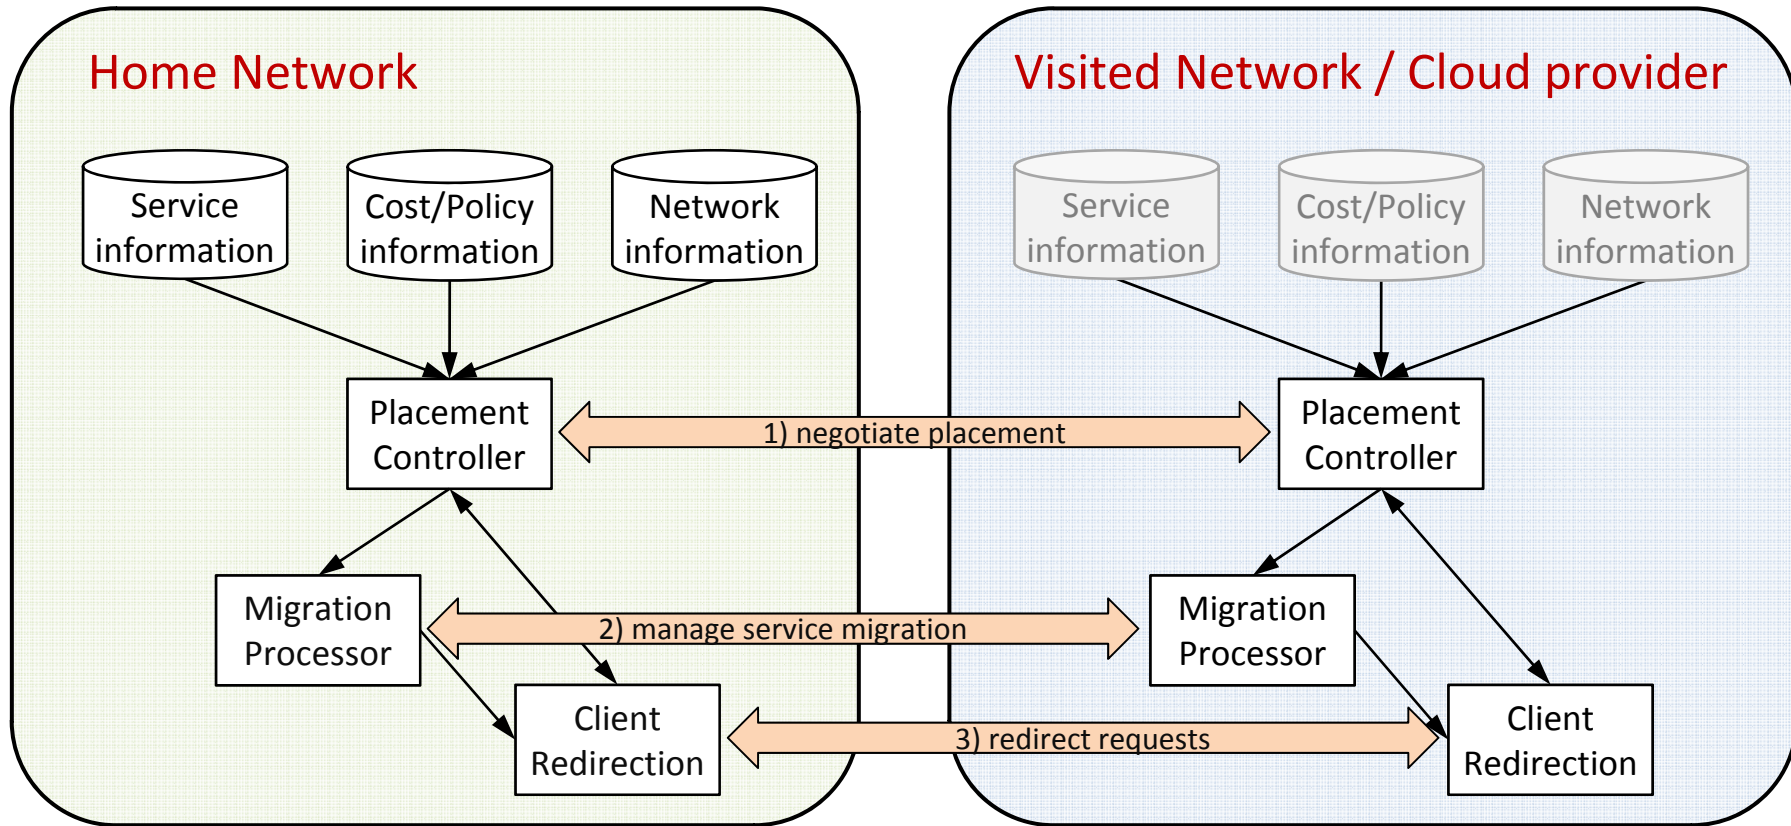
Home Network

Service information

Cost/Policy information

Network information

Placement Controller

Migration Processor

Client Redirection

Visited Network / Cloud provider

Service information

Cost/Policy information

Network information

Placement Controller

Migration Processor

Client Redirection

1) negotiate placement

2) manage service migration

3) redirect requests